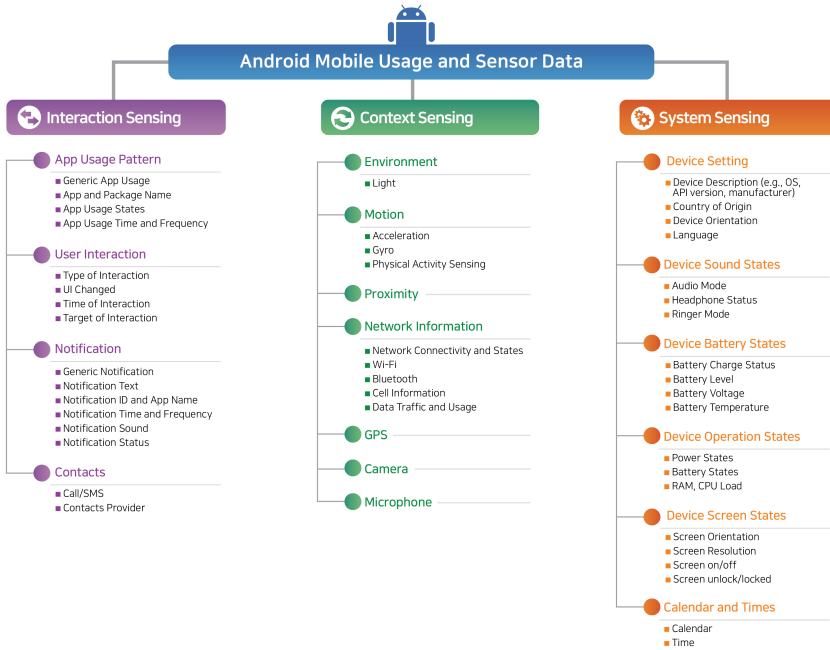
Android Mobile Usage and Sensor Data

Interaction Sensing

App Usage Pattern
Generic App Usage
App and Package Name
App Usage States
App Usage Time and Frequency

User Interaction
Type of Interaction
UI Changed
Time of Interaction
Target of Interaction

Notification
Generic Notification
Notification Text
Notification ID and App Name
Notification Time and Frequency
Notification Sound
Notification Status

Contacts
Call/SMS
Contacts Provider

Context Sensing

Environment
Light

Motion
Acceleration
Gyro
Physical Activity Sensing

Proximity

Network Information
Network Connectivity and States
Wi-Fi
Bluetooth
Cell Information
Data Traffic and Usage

GPS

Camera

Microphone

System Sensing

Device Setting
Device Description (e.g., OS, API version, manufacturer)
Country of Origin
Device Orientation
Language

Device Sound States
Audio Mode
Headphone Status
Ringer Mode

Device Battery States
Battery Charge Status
Battery Level
Battery Voltage
Battery Temperature

Device Operation States
Power States
Battery States
RAM, CPU Load

Device Screen States
Screen Orientation
Screen Resolution
Screen on/off
Screen unlock/locked

Calendar and Times
Calendar
Time